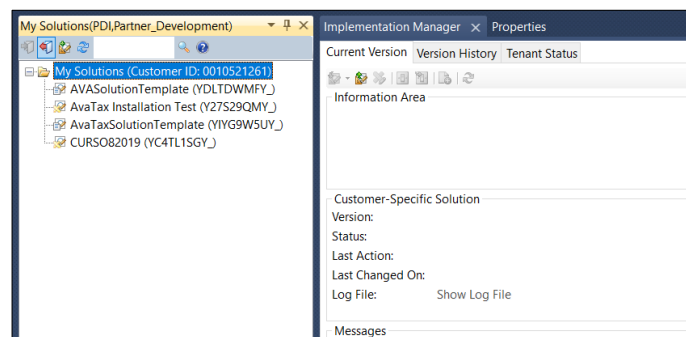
My Solutions(PDI,Partner_Development)

My Solutions (Customer ID: 0010521261)
AVASolutionTemplate (YDLTDWMFY_)
AvaTax Installation Test (Y27S29QMY_)
AvaTaxSolutionTemplate (YIYG9W5UY_)
CURSO82019 (YC4TL1SGY_)

Implementation Manager
Properties

Current Version
Version History
Tenant Status

Information Area

Customer-Specific Solution
Version:
Status:
Last Action:
Last Changed On:
Log File: Show Log File

Messages